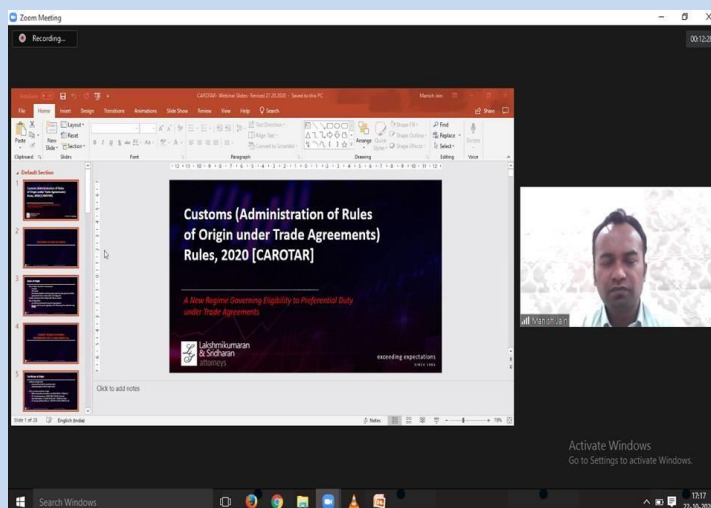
Zoom Meeting

Recording...

00:12:2

CAROTAR - Webinar Slides - Revised 21.10.2020 - Saved to this PC

Manish Jain

File Home Insert Design Transitions Animations Slide Show Review View Help Search

Share

Paste New Slide Layout Reset Section

Clipboard Slides Font Paragraph Drawing Editing Voice

Find Replace Select

Default Section

1

2

3

4

5

Customs (Administration of Rules of Origin under Trade Agreements) Rules, 2020 [CAROTAR]

A New Regime Governing Eligibility to Preferential Duty under Trade Agreements

Lakshmikumaran & Sridharan attorneys

exceeding expectations

Click to add notes

Slide 1 of 28 English (India)

Notes

Manish Jain

Activate Windows
Go to Settings to activate Windows.

Search Windows

17:17
22-10-202